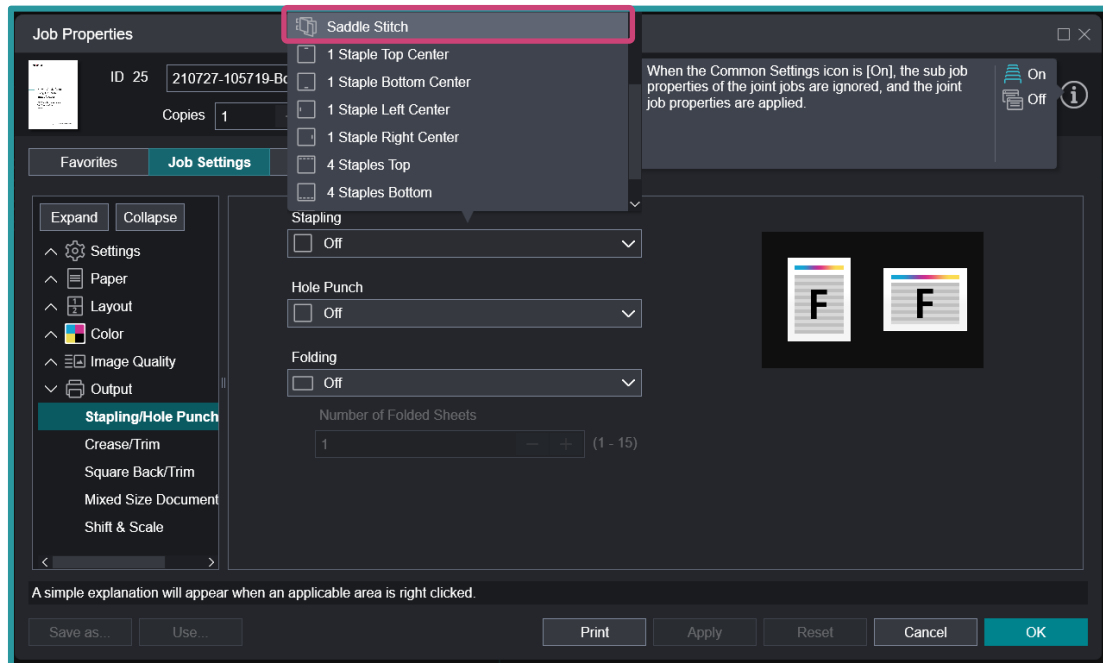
Job Properties

ID 25
210727-105719-Bo
Copies 1

Saddle Stitch
1 Staple Top Center
1 Staple Bottom Center
1 Staple Left Center
1 Staple Right Center
4 Staples Top
4 Staples Bottom

When the Common Settings icon is [On], the sub job properties of the joint jobs are ignored, and the joint job properties are applied.

On
Off

Favorites
Job Settings

Expand
Collapse
Settings
Paper
Layout
Color
Image Quality
Output
Stapling/Hole Punch
Crease/Trim
Square Back/Trim
Mixed Size Document
Shift & Scale

Stapling
Off
Hole Punch
Off
Folding
Off
Number of Folded Sheets
1
(1 - 15)

F
F

A simple explanation will appear when an applicable area is right clicked.

Save as...
Use...
Print
Apply
Reset
Cancel
OK